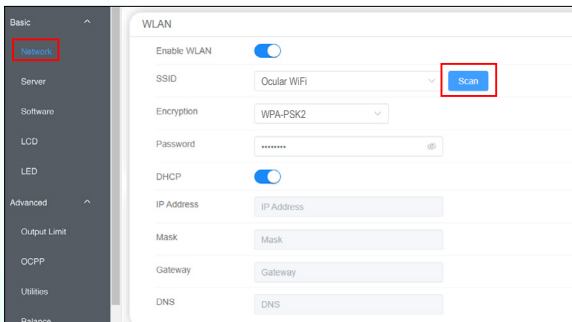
Basic
Network
Server
Software
LCD
LED
Advanced
Output Limit
OCPP
Utilities
Balance

WLAN
Enable WLAN
SSID
Ocular WiFi
Scan
Encryption
WPA-PSK2
Password
••••••••
DHCP
IP Address
IP Address
Mask
Mask
Gateway
Gateway
DNS
DNS